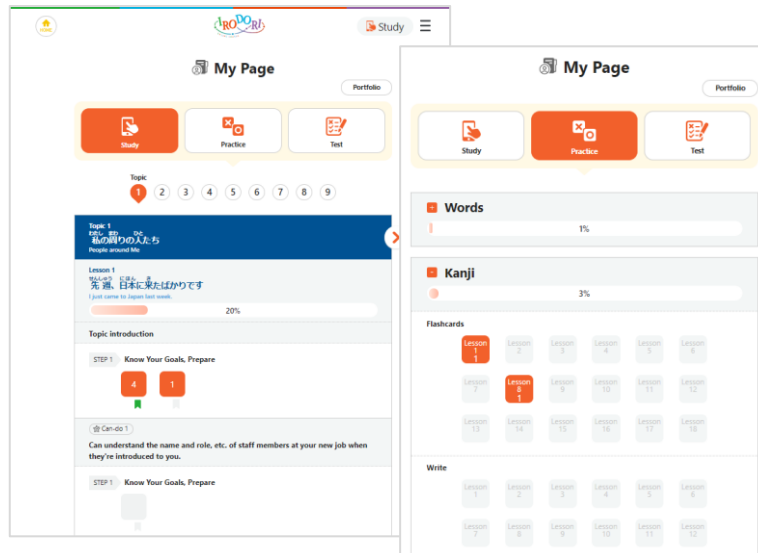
HOME

IRODORI

Study

My Page

Portfolio

Study

Practice

Test

Topic

1 2 3 4 5 6 7 8 9

Topic 1
わたし まわ ひと
私の周りの人たち
People around Me

Lesson 1
せんしゅう にほん き
先週、日本に来たばかりです
I just came to Japan last week.

20%

Topic introduction

STEP 1 Know Your Goals, Prepare

4 1

Can-do 1

Can understand the name and role, etc. of staff members at your new job when they're introduced to you.

STEP 1 Know Your Goals, Prepare

My Page

Portfolio

Study

Practice

Test

Words

1%

Kanji

3%

Flashcards

| Lesson 1 1 | Lesson 2 | Lesson 3 | Lesson 4 | Lesson 5 | Lesson 6 |
|---|---|---|---|---|---|
| Lesson 7 | Lesson 8 1 | Lesson 9 | Lesson 10 | Lesson 11 | Lesson 12 |
| Lesson 13 | Lesson 14 | Lesson 15 | Lesson 16 | Lesson 17 | Lesson 18 |

Write

| Lesson 1 | Lesson 2 | Lesson 3 | Lesson 4 | Lesson 5 | Lesson 6 |
|---|---|---|---|---|---|
| Lesson 7 | Lesson 8 | Lesson 9 | Lesson 10 | Lesson 11 | Lesson 12 |